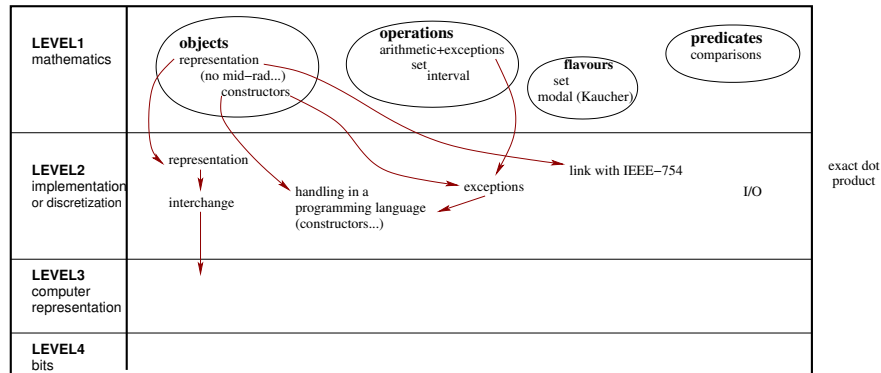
LEVEL1
mathematics

objects
representation
(no mid−rad...)
constructors

operations
arithmetic+exceptions
set
interval

flavours
set
modal (Kaucher)

predicates
comparisons

LEVEL2
implementation
or discretization

representation
interchange
handling in a programming language (constructors...)
exceptions
link with IEEE−754
I/O

exact dot product

LEVEL3
computer
representation

LEVEL4
bits